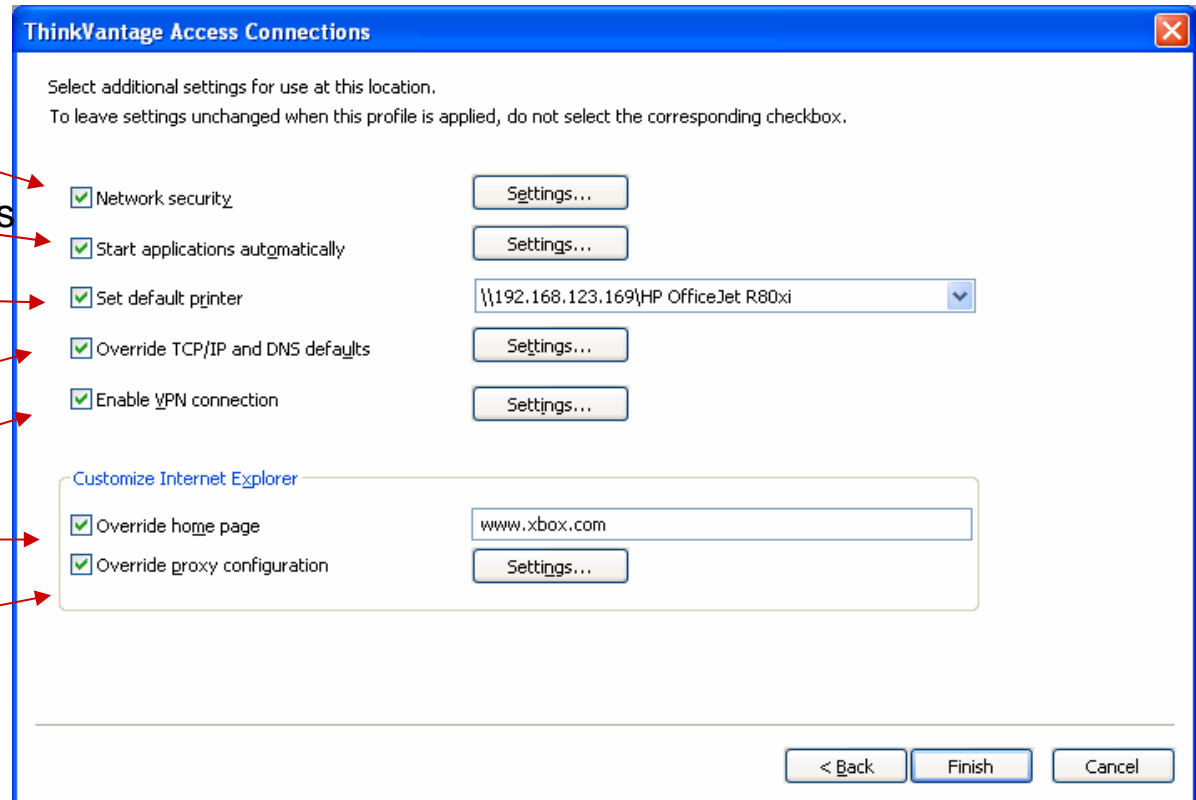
ThinkVantage Access Connections

Select additional settings for use at this location.
To leave settings unchanged when this profile is applied, do not select the corresponding checkbox.

s

Network security
Settings...

Start applications automatically
Settings...

Set default printer
\\192.168.123.169\HP OfficeJet R80xi

Override TCP/IP and DNS defaults
Settings...

Enable VPN connection
Settings...

Customize Internet Explorer

Override home page
www.xbox.com

Override proxy configuration
Settings...

< Back
Finish
Cancel